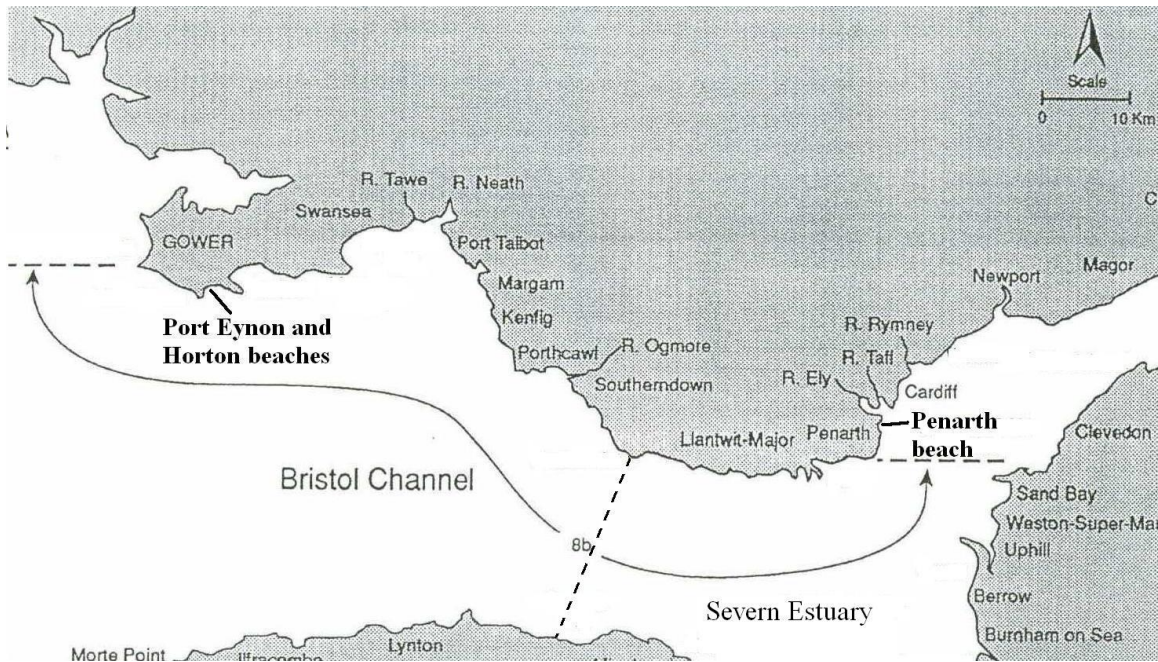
Scale
0
10 Km
C
R. Tawe
R. Neath
Swansea
GOWER
Port Talbot
Margam
Kenfig
Porthcawl
R. Ogmore
Southerndown
Port Eynon and Horton beaches
Newport
Magor
R. Rymney
R. Taff
R. Ely
Cardiff
Penarth
Penarth beach
Llantwit-Major
Clevedon
Bristol Channel
Sand Bay
Weston-Super-Ma
Uphill
8b
Severn Estuary
Berrow
Burnham on Sea
Morte Point
Ilfracombe
Lynton
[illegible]